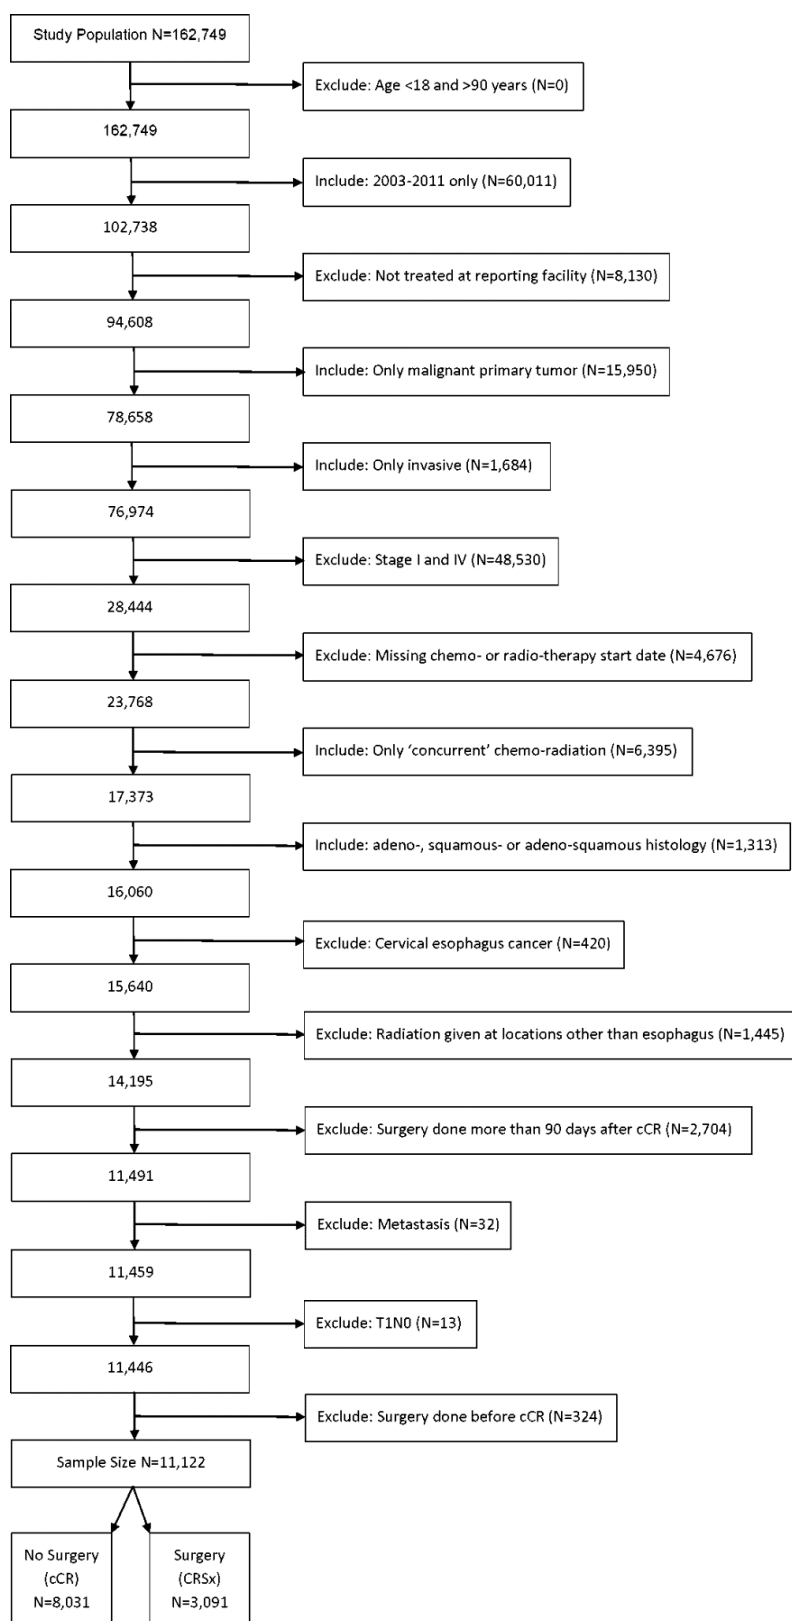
Study Population N=162,749

Exclude: Age <18 and >90 years (N=0)

162,749

Include: 2003-2011 only (N=60,011)

102,738

Exclude: Not treated at reporting facility (N=8,130)

94,608

Include: Only malignant primary tumor (N=15,950)

78,658

Include: Only invasive (N=1,684)

76,974

Exclude: Stage I and IV (N=48,530)

28,444

Exclude: Missing chemo- or radio-therapy start date (N=4,676)

23,768

Include: Only 'concurrent' chemo-radiation (N=6,395)

17,373

Include: adeno-, squamous- or adeno-squamous histology (N=1,313)

16,060

Exclude: Cervical esophagus cancer (N=420)

15,640

Exclude: Radiation given at locations other than esophagus (N=1,445)

14,195

Exclude: Surgery done more than 90 days after cCR (N=2,704)

11,491

Exclude: Metastasis (N=32)

11,459

Exclude: T1N0 (N=13)

11,446

Exclude: Surgery done before cCR (N=324)

Sample Size N=11,122

No Surgery (cCR) N=8,031

Surgery (CRSx) N=3,091